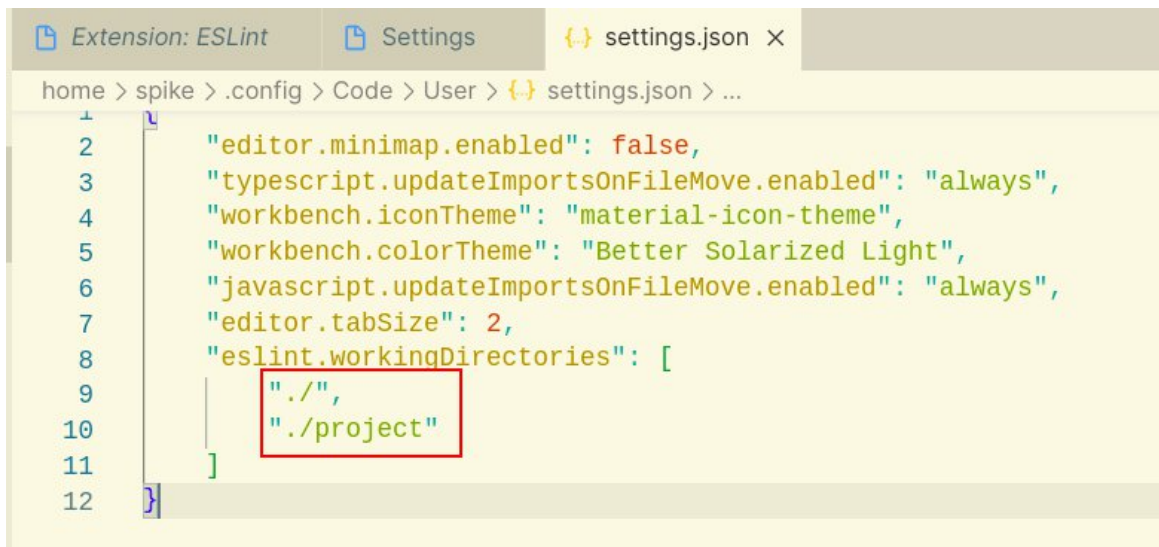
Extension: ESLint   Settings   {..} settings.json ×

home > spike > .config > Code > User > {..} settings.json > ...

1 {
2 "editor.minimap.enabled": false,
3 "typescript.updateImportsOnFileMove.enabled": "always",
4 "workbench.iconTheme": "material-icon-theme",
5 "workbench.colorTheme": "Better Solarized Light",
6 "javascript.updateImportsOnFileMove.enabled": "always",
7 "editor.tabSize": 2,
8 "eslint.workingDirectories": [
9 "./",
10 "./project"
11 ]
12 }